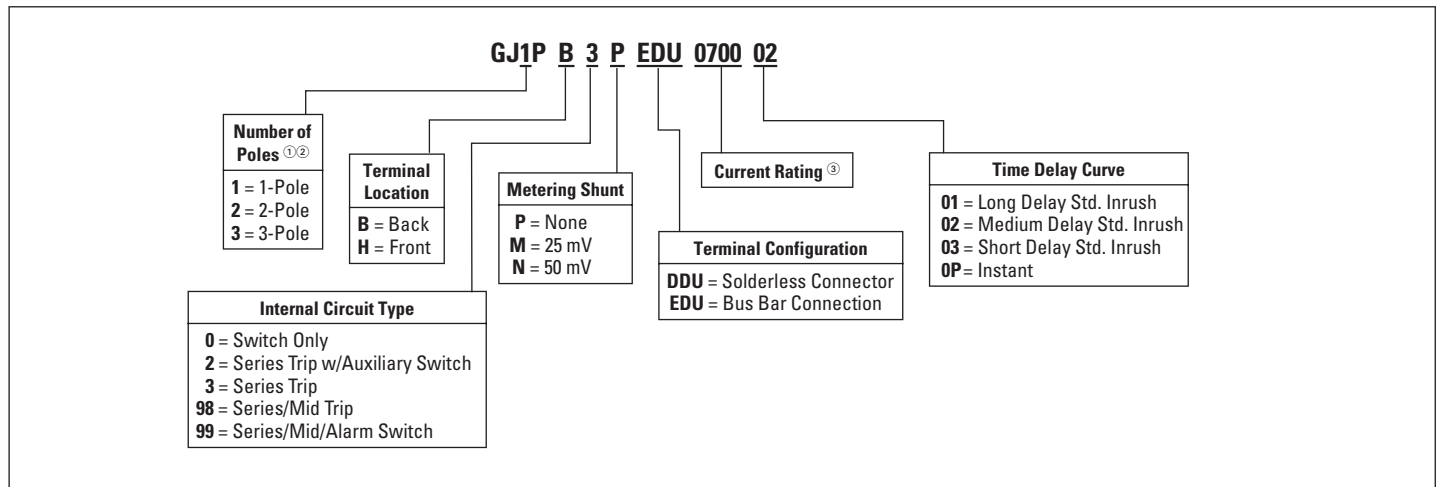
GJ1P B 3 P EDU 0700 02

Number of Poles ①②

**1** = 1-Pole
**2** = 2-Pole
**3** = 3-Pole

Terminal Location

**B** = Back
**H** = Front

Metering Shunt

**P** = None
**M** = 25 mV
**N** = 50 mV

Terminal Configuration

**DDU** = Solderless Connector
**EDU** = Bus Bar Connection

Current Rating ③

Time Delay Curve

**01** = Long Delay Std. Inrush
**02** = Medium Delay Std. Inrush
**03** = Short Delay Std. Inrush
**0P** = Instant

Internal Circuit Type

**0** = Switch Only
**2** = Series Trip w/Auxiliary Switch
**3** = Series Trip
**98** = Series/Mid Trip
**99** = Series/Mid/Alarm Switch